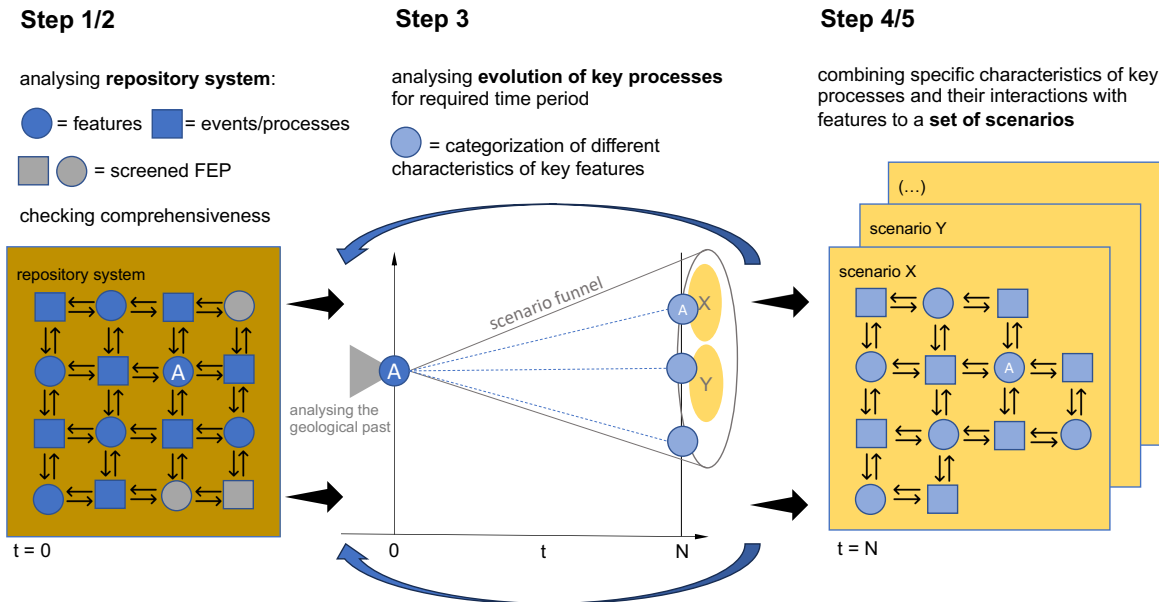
Step 1/2

analysing **repository system**:

= features = events/processes

= screened FEP

checking comprehensiveness

repository system

A

t = 0

Step 3

analysing **evolution of key processes** for required time period

= categorization of different characteristics of key features

scenario funnel

A

A

X

Y

analysing the geological past

0

t

N

Step 4/5

combining specific characteristics of key processes and their interactions with features to a **set of scenarios**

(…)

scenario Y

scenario X

A

t = N